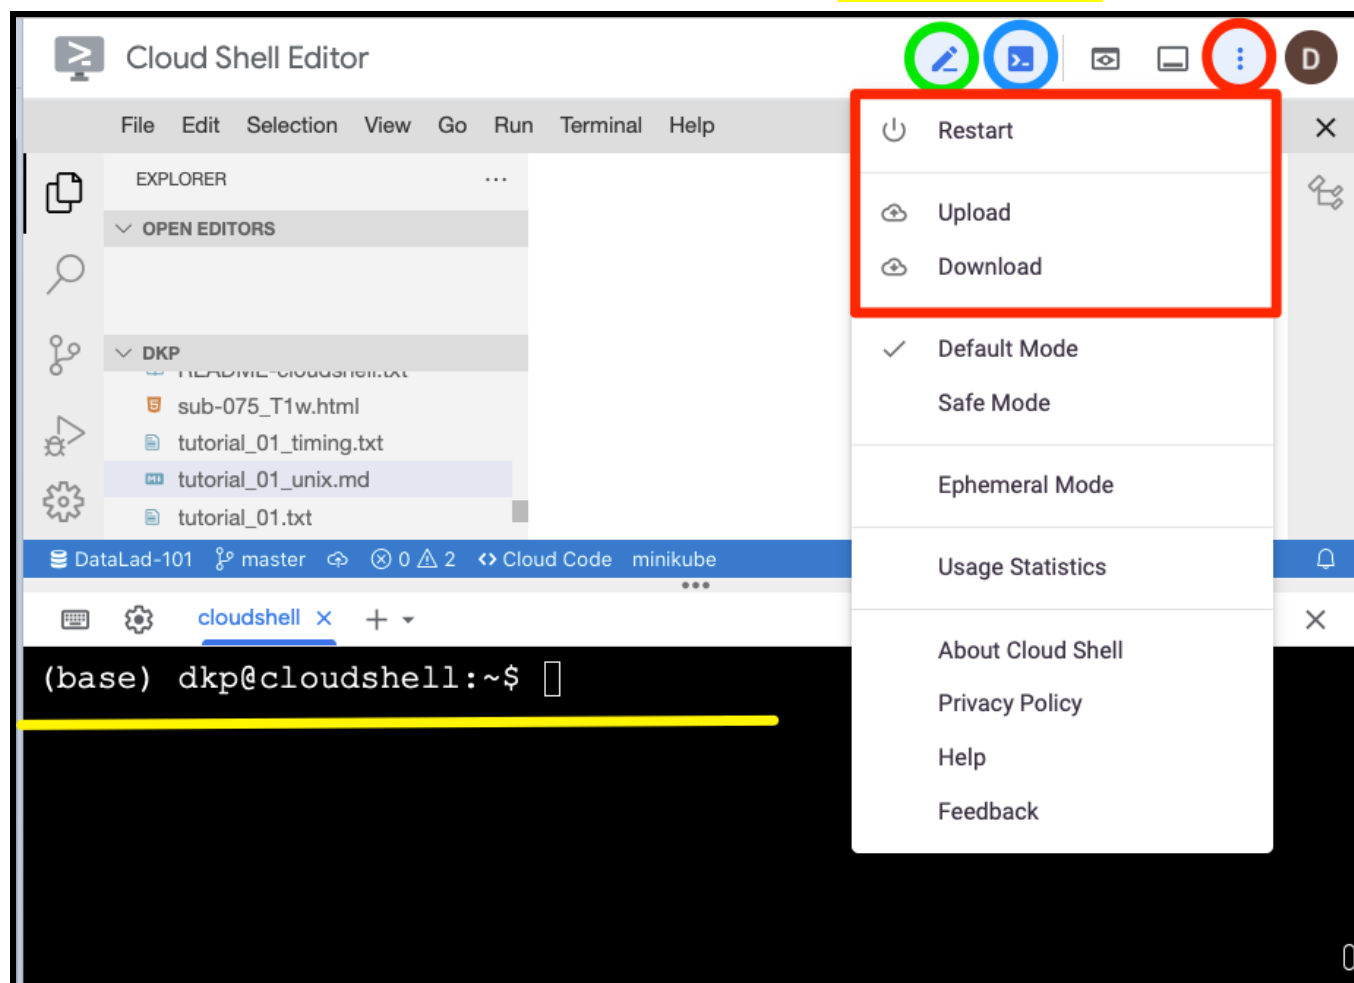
Cloud Shell Editor

D

File Edit Selection View Go Run Terminal Help

EXPLORER ...

OPEN EDITORS

DKP

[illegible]

sub-075_T1w.html

tutorial_01_timing.txt

tutorial_01_unix.md

tutorial_01.txt

DataLad-101 master ⊗ 0 ⚠ 2 Cloud Code minikube

cloudshell ×

(base) dkp@cloudshell:~$

Restart

Upload

Download

Default Mode

Safe Mode

Ephemeral Mode

Usage Statistics

About Cloud Shell

Privacy Policy

Help

Feedback